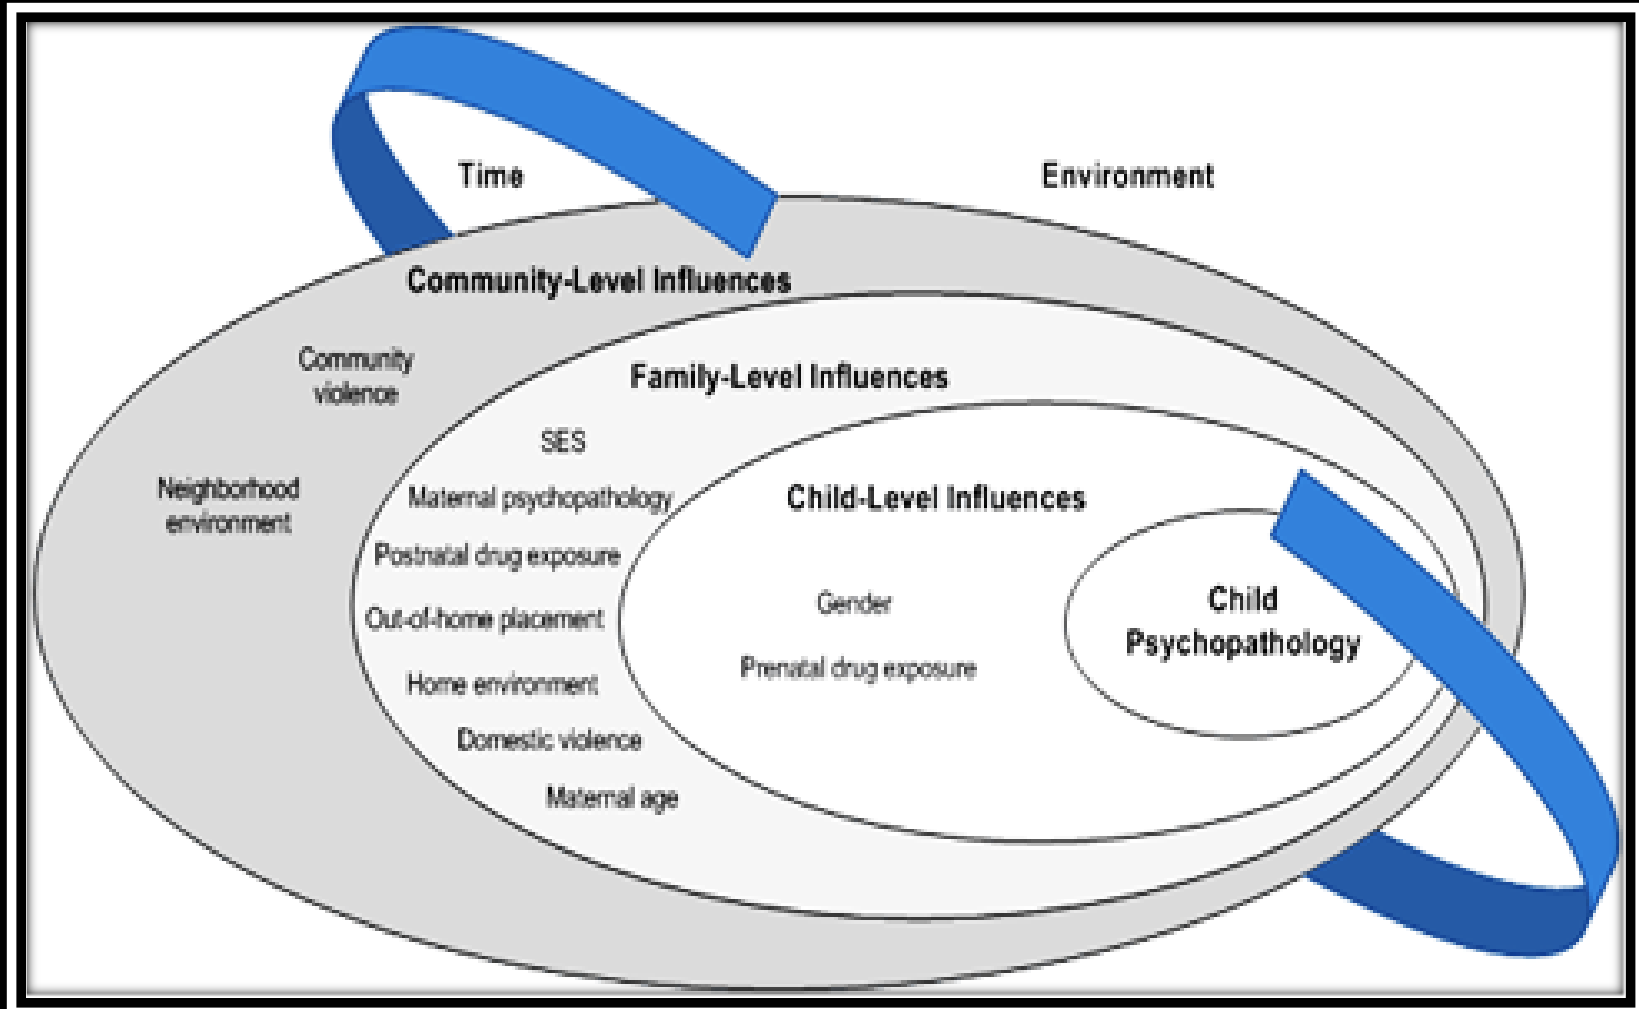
Time

Environment

Community-Level Influences

Community violence

Neighborhood environment

Family-Level Influences

SES

Maternal psychopathology

Postnatal drug exposure

Out-of-home placement

Home environment

Domestic violence

Maternal age

Child-Level Influences

Gender

Prenatal drug exposure

Child Psychopathology